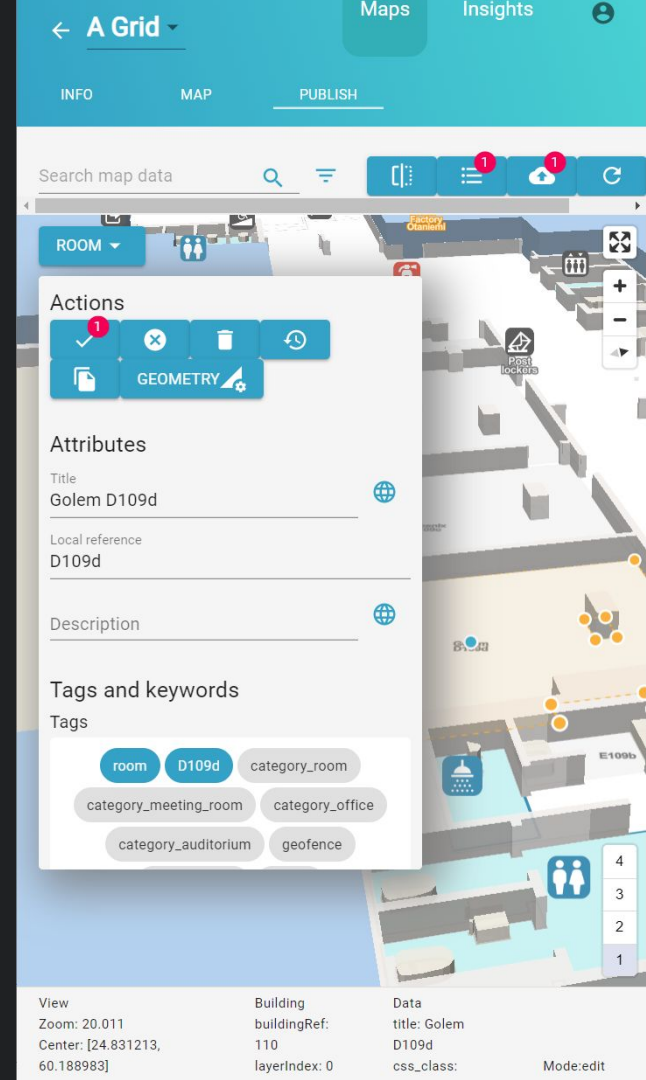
A Grid

Maps

Insights

INFO

MAP

PUBLISH

Search map data

1

1

ROOM

Factory Otaniemi

Actions

1

GEOMETRY

Post lockers

Attributes

Title
Golem D109d

Local reference
D109d

Description

Golem D109d

Tags and keywords

Tags

room

D109d

category_room

category_meeting_room

category_office

category_auditorium

geofence

E109b

4

3

2

1

View
Zoom: 20.011
Center: [24.831213, 60.188983]

Building
buildingRef: 110
layerIndex: 0

Data
title: Golem D109d
css_class:

Mode:edit